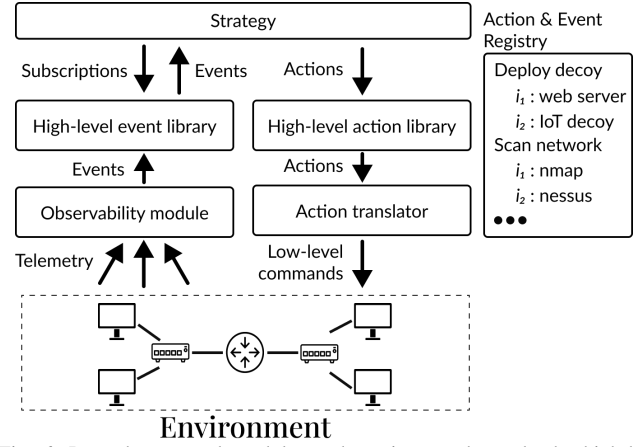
Strategy

Subscriptions Events Actions

High-level event library

High-level action library

Events

Actions

Observability module

Action translator

Telemetry

Low-level commands

Environment

Action & Event Registry

Deploy decoy
$i_1$ : web server
$i_2$ : IoT decoy
Scan network
$i_1$ : nmap
$i_2$ : nessus
•••